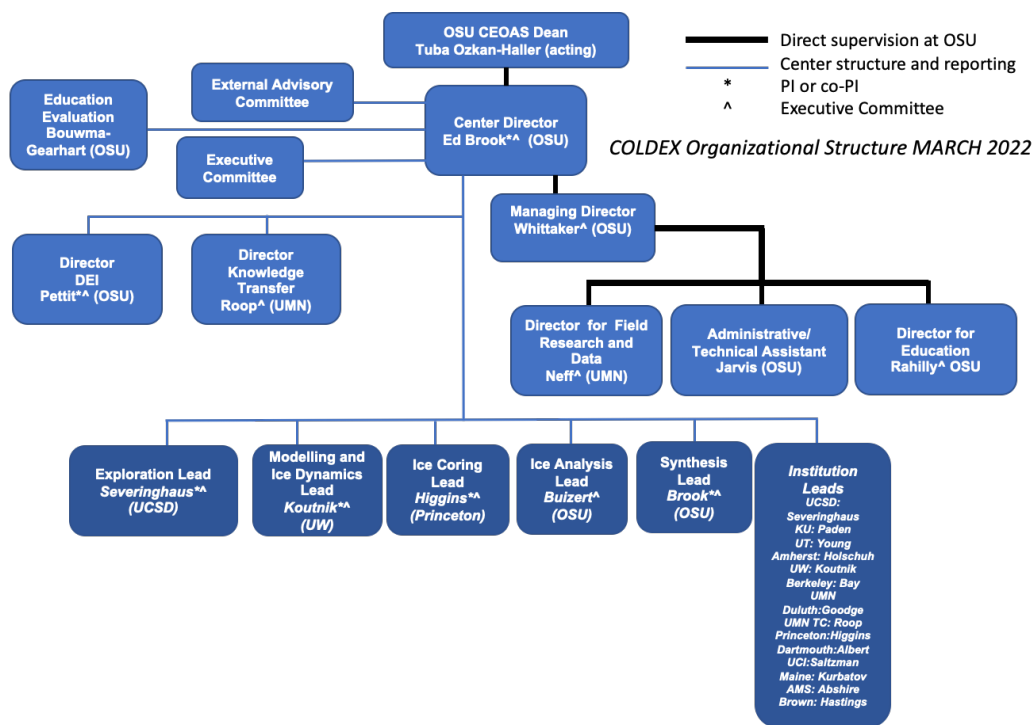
OSU CEOAS Dean
Tuba Ozkan-Haller (acting)

Direct supervision at OSU
Center structure and reporting
* PI or co-PI
^ Executive Committee

COLDEX Organizational Structure MARCH 2022

External Advisory Committee

Education Evaluation Bouwma-Gearhart (OSU)

Center Director
Ed Brook*^ (OSU)

Executive Committee

Managing Director
Whittaker^ (OSU)

Director DEI
Pettit*^ (OSU)

Director Knowledge Transfer
Roop^ (UMN)

Director for Field Research and Data
Neff^ (UMN)

Administrative/ Technical Assistant
Jarvis (OSU)

Director for Education
Rahilly^ OSU

Exploration Lead
*Severinghaus*^*
*(UCSD)*

Modelling and Ice Dynamics Lead
*Koutnik*^*
*(UW)*

Ice Coring Lead
*Higgins*^*
*(Princeton)*

Ice Analysis Lead
*Buizert^*
*(OSU)*

Synthesis Lead
*Brook*^*
*(OSU)*

*Institution Leads*
UCSD: Severinghaus
KU: Paden
UT: Young
Amherst: Holschuh
UW: Koutnik
Berkeley: Bay
UMN
Duluth:Goodge
UMN TC: Roop
Princeton:Higgins
Dartmouth:Albert
UCI:Saltzman
Maine: Kurbatov
AMS: Abshire
Brown: Hastings